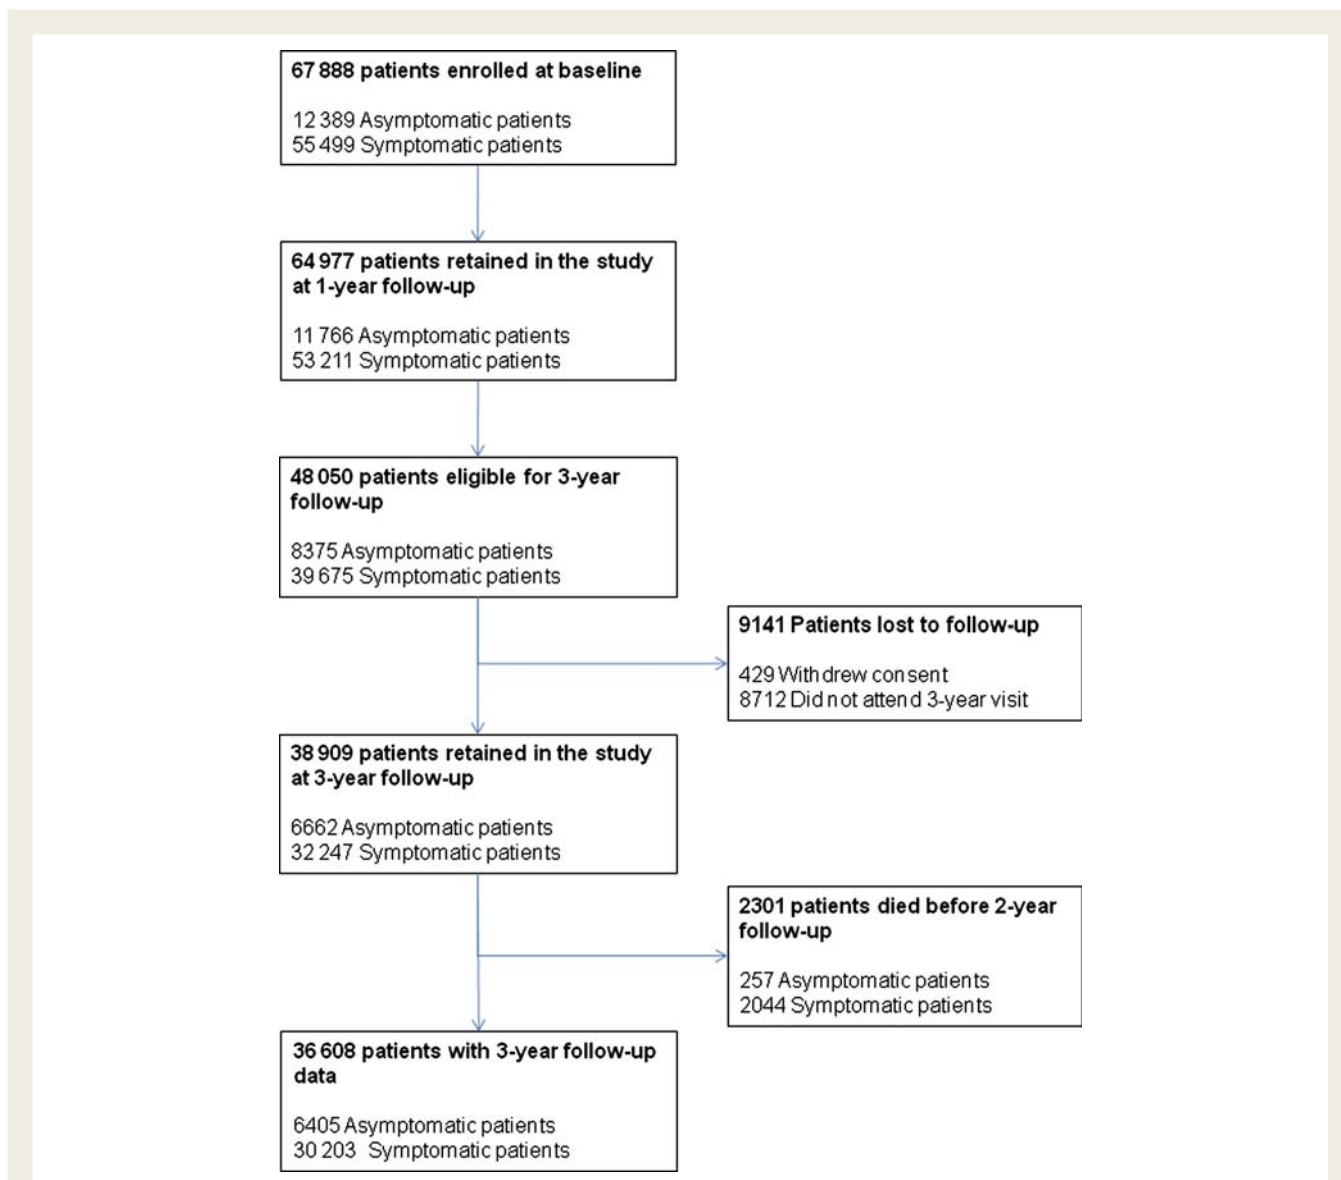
67 888 patients enrolled at baseline

12 389 Asymptomatic patients
55 499 Symptomatic patients

64 977 patients retained in the study at 1-year follow-up

11 766 Asymptomatic patients
53 211 Symptomatic patients

48 050 patients eligible for 3-year follow-up

8375 Asymptomatic patients
39 675 Symptomatic patients

9141 Patients lost to follow-up

429 Withdrew consent
8712 Did not attend 3-year visit

38 909 patients retained in the study at 3-year follow-up

6662 Asymptomatic patients
32 247 Symptomatic patients

2301 patients died before 2-year follow-up

257 Asymptomatic patients
2044 Symptomatic patients

36 608 patients with 3-year follow-up data

6405 Asymptomatic patients
30 203 Symptomatic patients